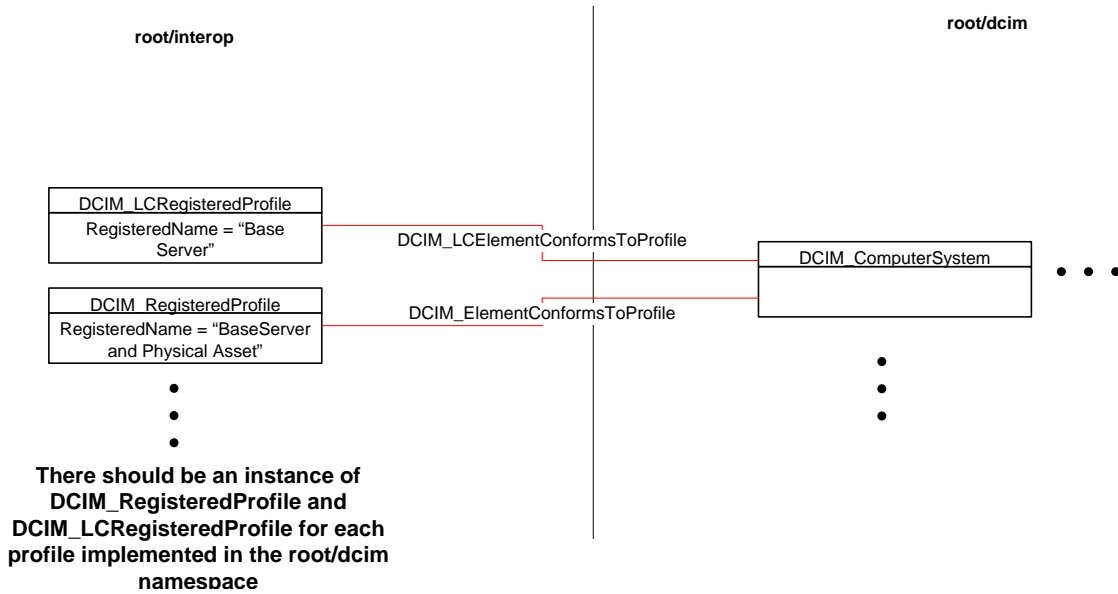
root/interop

root/dcim

DCIM_LCRegisteredProfile

RegisteredName = “Base Server”

DCIM_LCElementConformsToProfile

DCIM_ComputerSystem

DCIM_RegisteredProfile

RegisteredName = “BaseServer and Physical Asset”

DCIM_ElementConformsToProfile

There should be an instance of DCIM_RegisteredProfile and DCIM_LCRegisteredProfile for each profile implemented in the root/dcim namespace